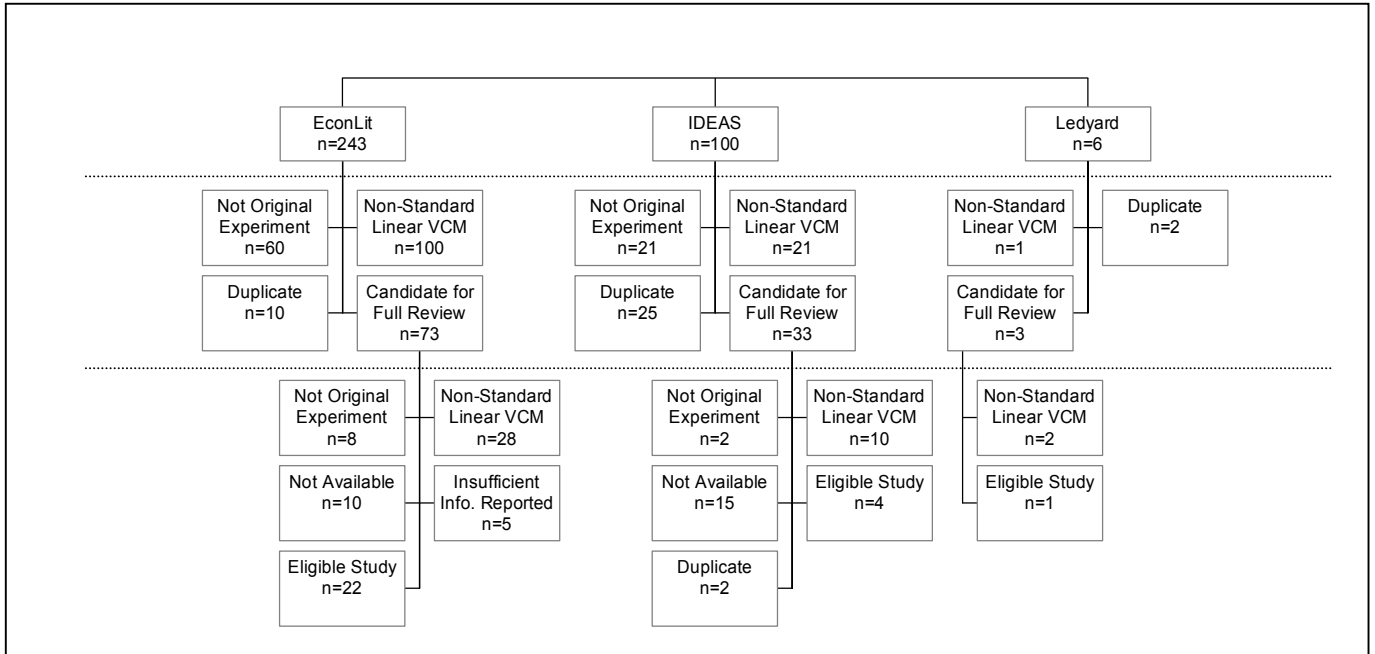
EconLit
n=243

IDEAS
n=100

Ledyard
n=6

Not Original Experiment
n=60

Non-Standard Linear VCM
n=100

Duplicate
n=10

Candidate for Full Review
n=73

Not Original Experiment
n=21

Non-Standard Linear VCM
n=21

Duplicate
n=25

Candidate for Full Review
n=33

Non-Standard Linear VCM
n=1

Duplicate
n=2

Candidate for Full Review
n=3

Not Original Experiment
n=8

Non-Standard Linear VCM
n=28

Not Available
n=10

Insufficient Info. Reported
n=5

Eligible Study
n=22

Not Original Experiment
n=2

Non-Standard Linear VCM
n=10

Not Available
n=15

Eligible Study
n=4

Duplicate
n=2

Non-Standard Linear VCM
n=2

Eligible Study
n=1